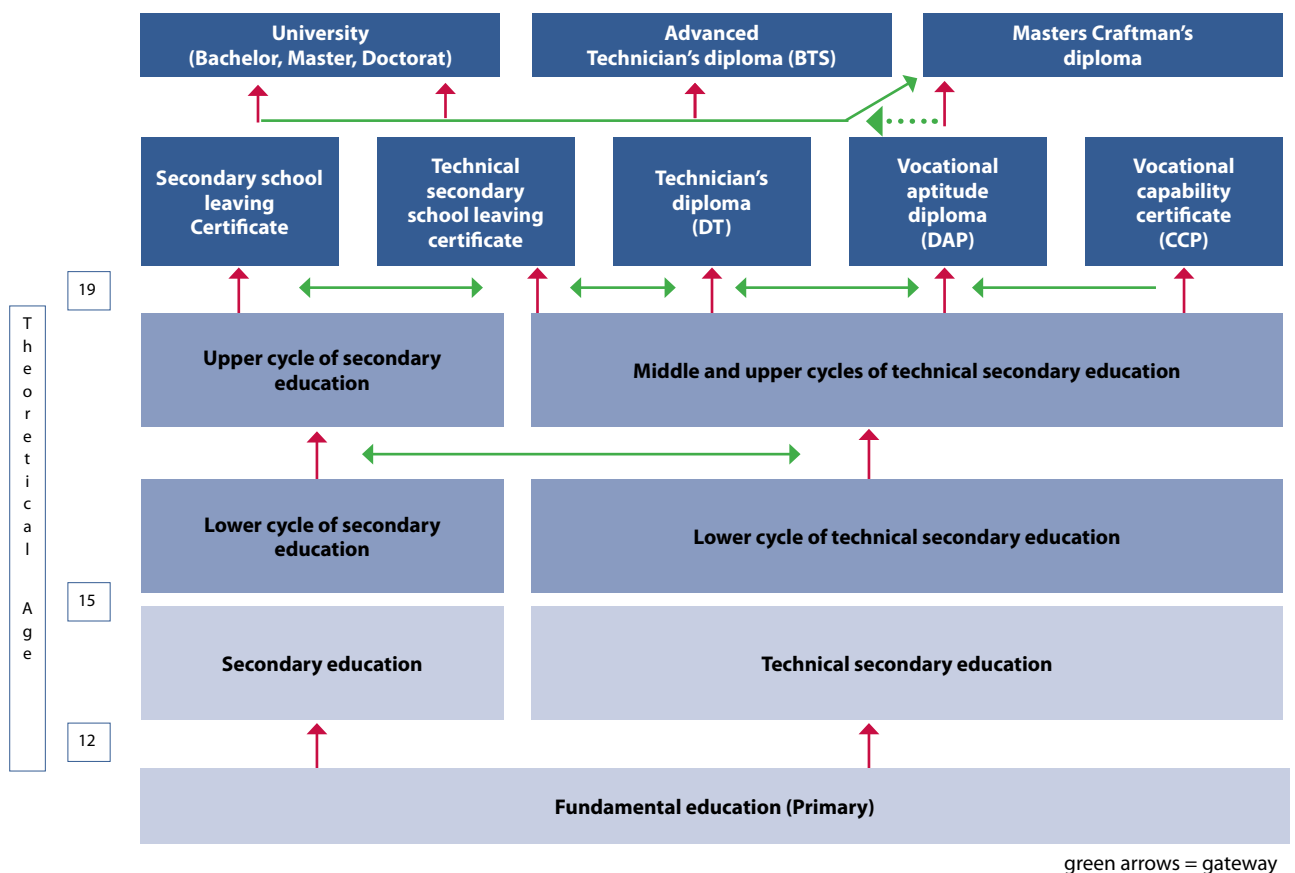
University (Bachelor, Master, Doctorat)

Advanced Technician's diploma (BTS)

Masters Craftman's diploma

Secondary school leaving Certificate

Technical secondary school leaving certificate

Technician's diploma (DT)

Vocational aptitude diploma (DAP)

Vocational capability certificate (CCP)

Theoretical Age

19

Upper cycle of secondary education

Middle and upper cycles of technical secondary education

Lower cycle of secondary education

Lower cycle of technical secondary education

15

Secondary education

Technical secondary education

12

Fundamental education (Primary)

green arrows = gateway